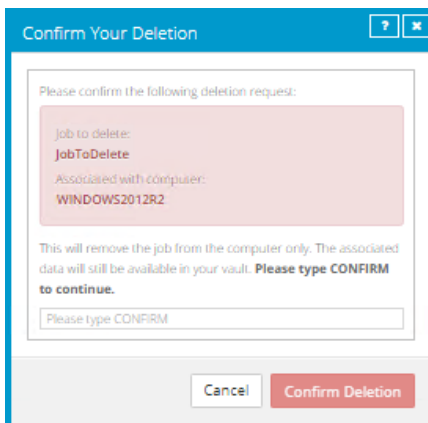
Confirm Your Deletion

?

Please confirm the following deletion request:

Job to delete:
JobToDelete
Associated with computer:
WINDOWS2012R2

This will remove the job from the computer only. The associated data will still be available in your vault. **Please type CONFIRM to continue.**

Please type CONFIRM

Cancel

Confirm Deletion